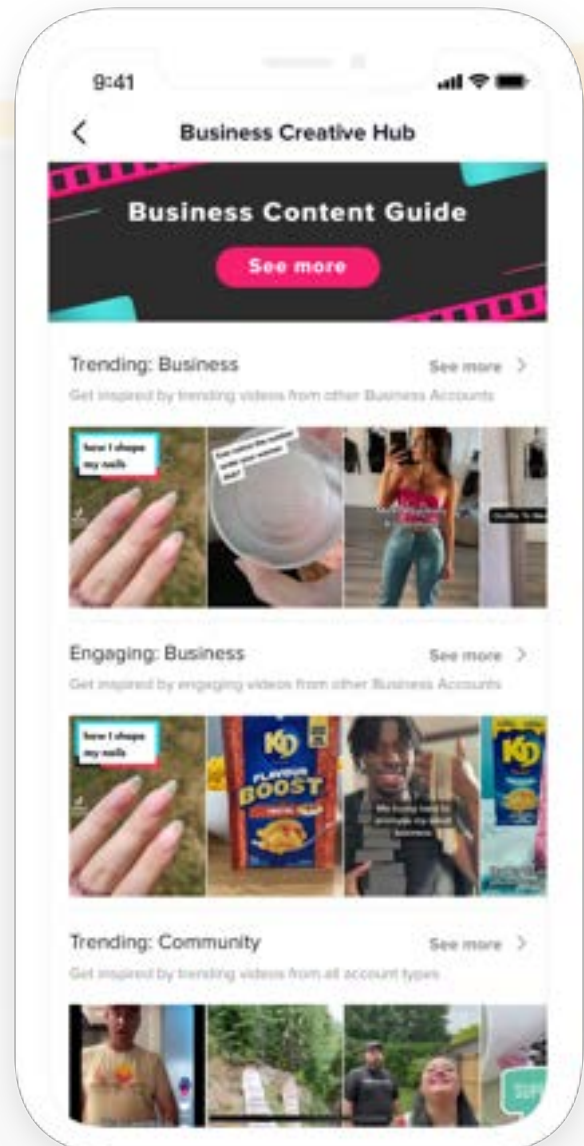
9:41

Business Creative Hub

Business Content Guide

See more

Trending: Business

See more

Get inspired by trending videos from other Business Accounts

how I shape my nails

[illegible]

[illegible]

Engaging: Business

See more

Get inspired by engaging videos from other Business Accounts

how I shape my nails

KD

FLAVOUR BOOST

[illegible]

KD

Trending: Community

See more

Get inspired by trending videos from all account types